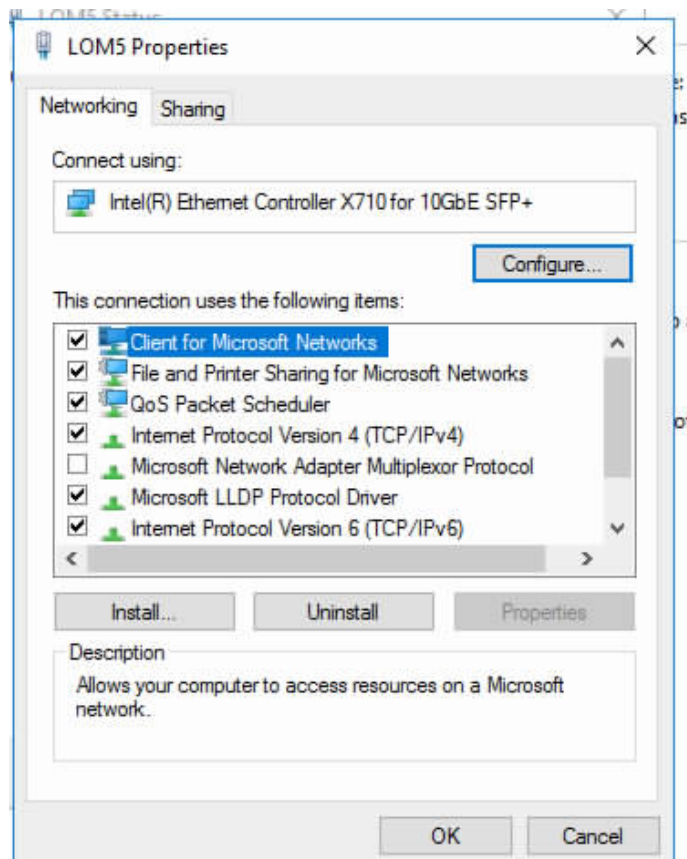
LOM5 Properties

Networking Sharing

Connect using:

Intel(R) Ethernet Controller X710 for 10GbE SFP+

Configure...

This connection uses the following items:

Client for Microsoft Networks
File and Printer Sharing for Microsoft Networks
QoS Packet Scheduler
Internet Protocol Version 4 (TCP/IPv4)
Microsoft Network Adapter Multiplexor Protocol
Microsoft LLDP Protocol Driver
Internet Protocol Version 6 (TCP/IPv6)

Install... Uninstall Properties

Description

Allows your computer to access resources on a Microsoft network.

OK Cancel